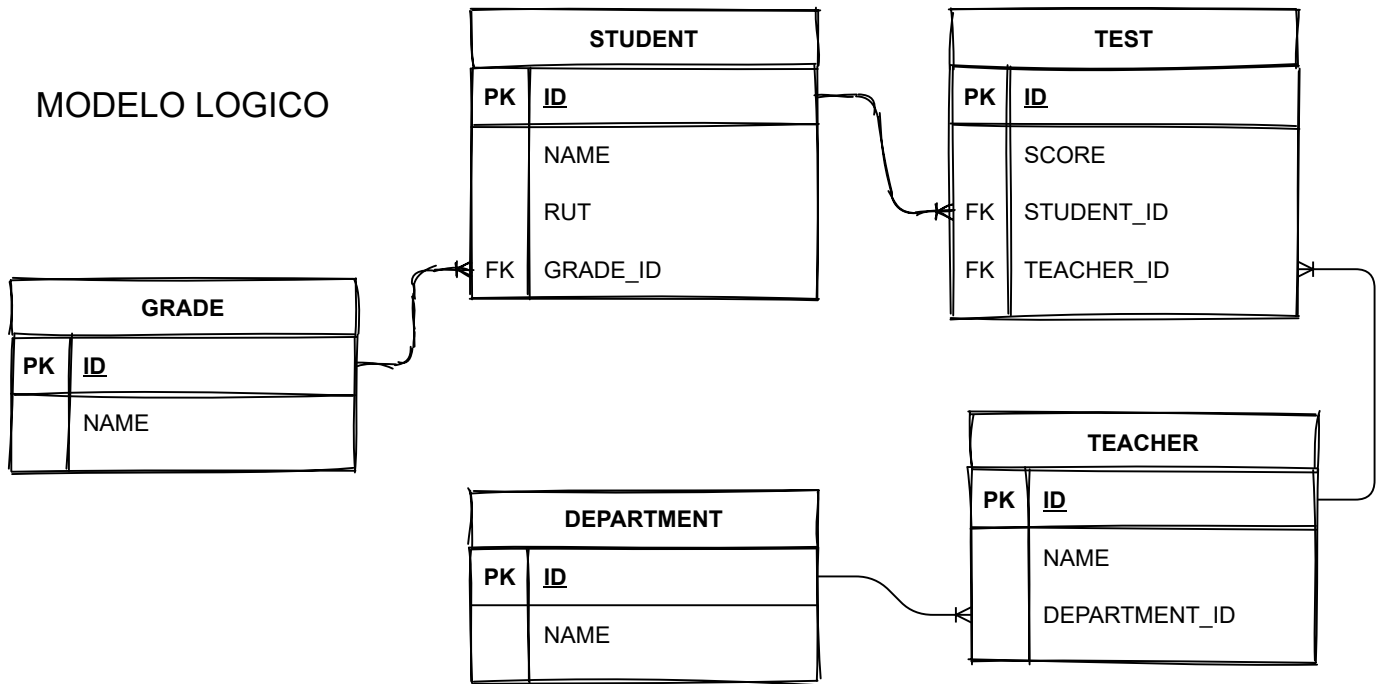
MODELO LOGICO

| STUDENT | |
|---|---|
| PK | ID |
| | NAME |
| | RUT |
| FK | GRADE_ID |

| TEST | |
|---|---|
| PK | ID |
| | SCORE |
| FK | STUDENT_ID |
| FK | TEACHER_ID |

| GRADE | |
|---|---|
| PK | ID |
| | NAME |

| TEACHER | |
|---|---|
| PK | ID |
| | NAME |
| | DEPARTMENT_ID |

| DEPARTMENT | |
|---|---|
| PK | ID |
| | NAME |